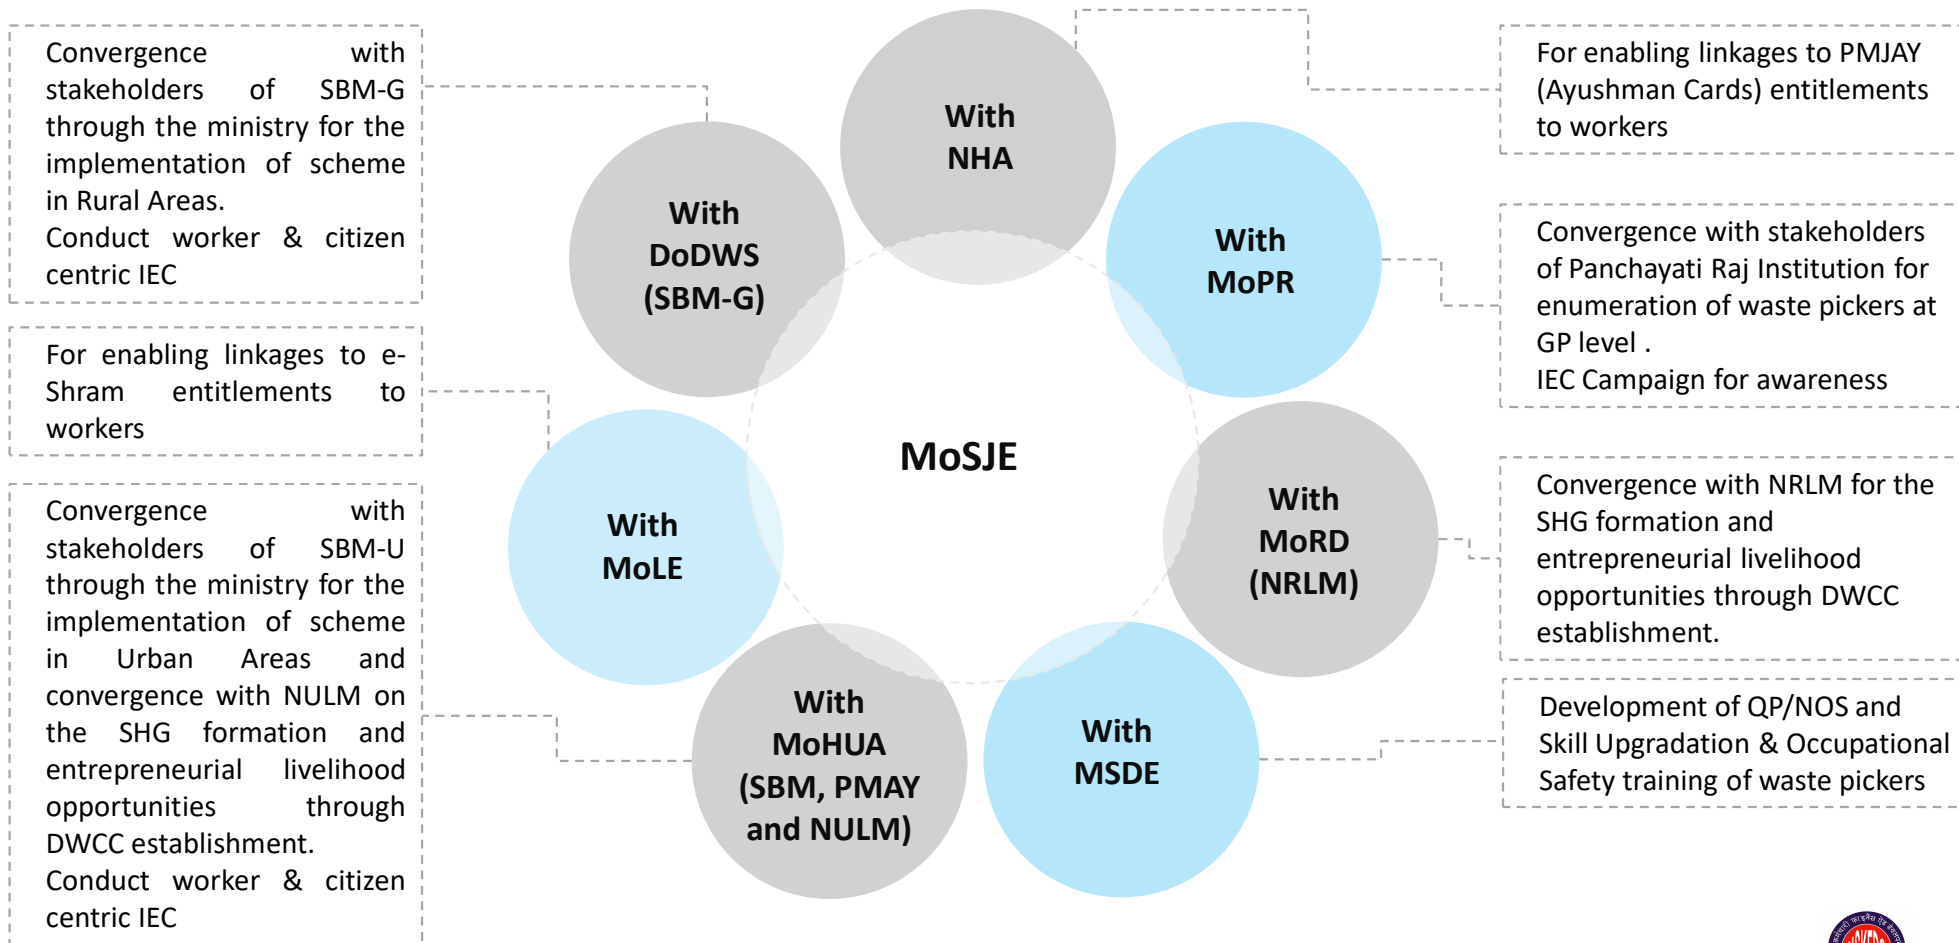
Convergence with stakeholders of SBM-G through the ministry for the implementation of scheme in Rural Areas.
Conduct worker & citizen centric IEC

For enabling linkages to e-Shram entitlements to workers

Convergence with stakeholders of SBM-U through the ministry for the implementation of scheme in Urban Areas and convergence with NULM on the SHG formation and entrepreneurial livelihood opportunities through DWCC establishment.
Conduct worker & citizen centric IEC

With NHA

With DoDWS (SBM-G)

With MoPR

MoSJE

With MoLE

With MoRD (NRLM)

With MoHUA (SBM, PMAY and NULM)

With MSDE

For enabling linkages to PMJAY (Ayushman Cards) entitlements to workers

Convergence with stakeholders of Panchayati Raj Institution for enumeration of waste pickers at GP level .
IEC Campaign for awareness

Convergence with NRLM for the SHG formation and entrepreneurial livelihood opportunities through DWCC establishment.

Development of QP/NOS and Skill Upgradation & Occupational Safety training of waste pickers